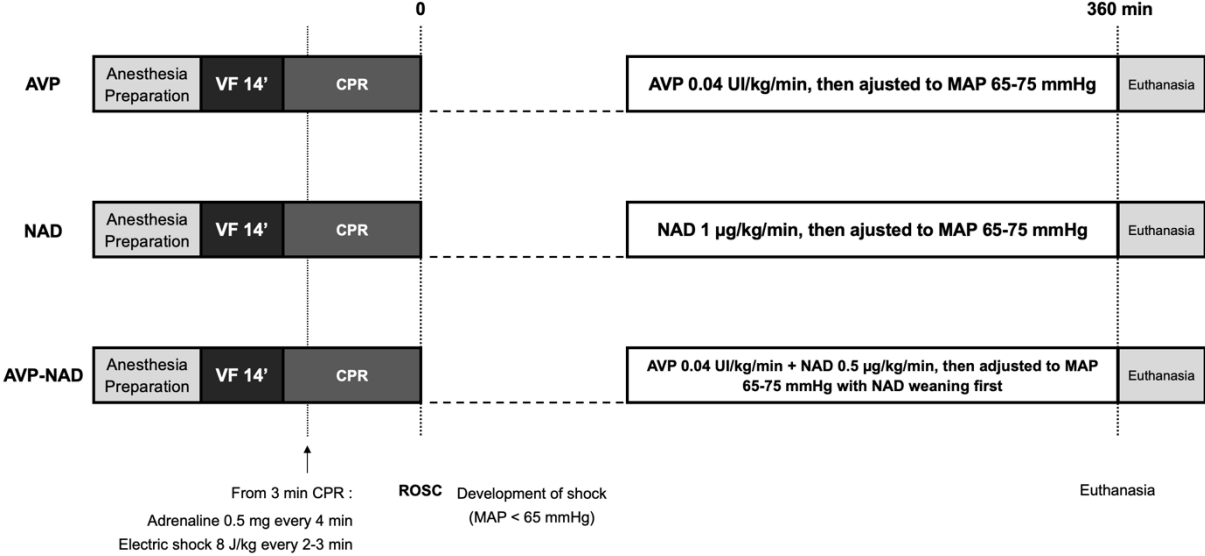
0

360 min

AVP

Anesthesia Preparation

VF 14'

CPR

AVP 0.04 UI/kg/min, then ajusted to MAP 65-75 mmHg

Euthanasia

NAD

Anesthesia Preparation

VF 14'

CPR

NAD 1 µg/kg/min, then ajusted to MAP 65-75 mmHg

Euthanasia

AVP-NAD

Anesthesia Preparation

VF 14'

CPR

AVP 0.04 UI/kg/min + NAD 0.5 µg/kg/min, then adjusted to MAP 65-75 mmHg with NAD weaning first

Euthanasia

From 3 min CPR :
Adrenaline 0.5 mg every 4 min
Electric shock 8 J/kg every 2-3 min

ROSC

Development of shock (MAP < 65 mmHg)

Euthanasia